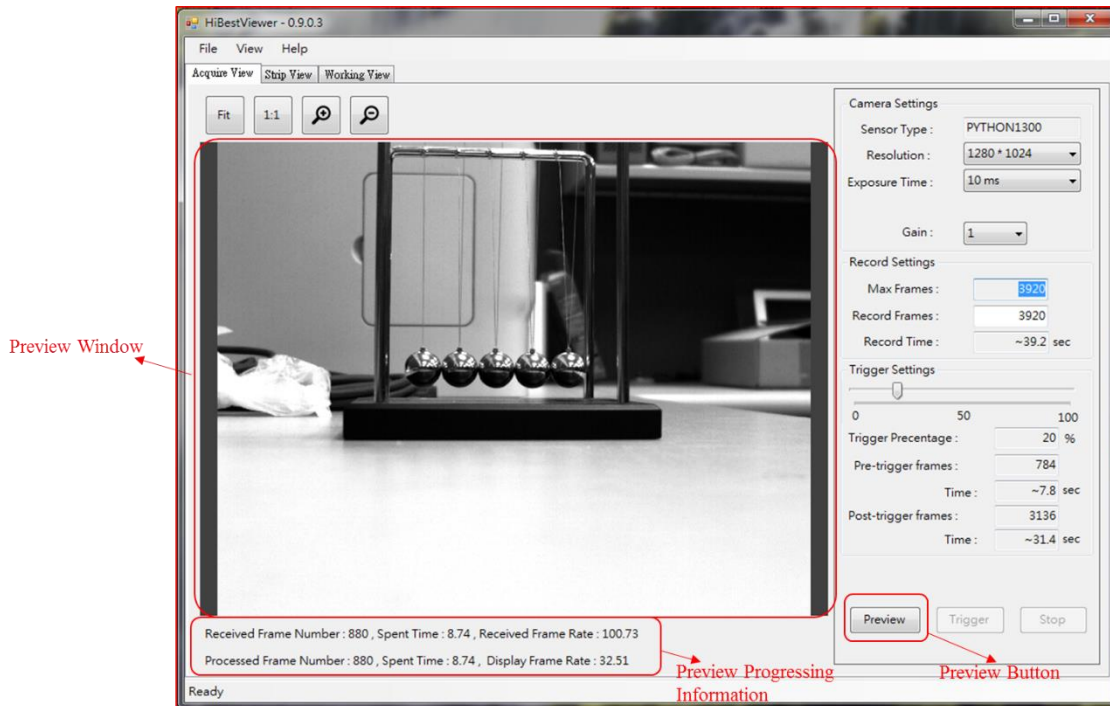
HiBestViewer - 0.9.0.3

File View Help

Acquire View | Strip View | Working View

Fit 1:1

Camera Settings
Sensor Type : PYTHON1300
Resolution : 1280 * 1024
Exposure Time : 10 ms
Gain : 1

Record Settings
Max Frames : 3920
Record Frames : 3920
Record Time : ~39.2 sec

Trigger Settings
0 50 100
Trigger Precentage : 20 %
Pre-trigger frames : 784
Time : ~7.8 sec
Post-trigger frames : 3136
Time : ~31.4 sec

Preview Trigger Stop

Preview Window

Received Frame Number : 880 , Spent Time : 8.74 , Received Frame Rate : 100.73
Processed Frame Number : 880 , Spent Time : 8.74 , Display Frame Rate : 32.51

Preview Progressing Information

Preview Button

Ready